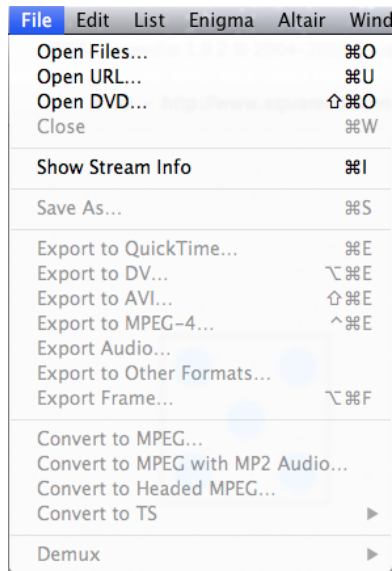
File Edit List Enigma Altair Wind

Open Files... ⌘O
Open URL... ⌘U
Open DVD... ⇧⌘O
Close ⌘W

Show Stream Info ⌘I

Save As... ⌘S

Export to QuickTime... ⌘E
Export to DV... ⌥⌘E
Export to AVI... ⇧⌘E
Export to MPEG-4... ^⌘E
Export Audio...
Export to Other Formats...
Export Frame... ⌥⌘F

Convert to MPEG...
Convert to MPEG with MP2 Audio...
Convert to Headed MPEG...
Convert to TS ▶

Demux ▶